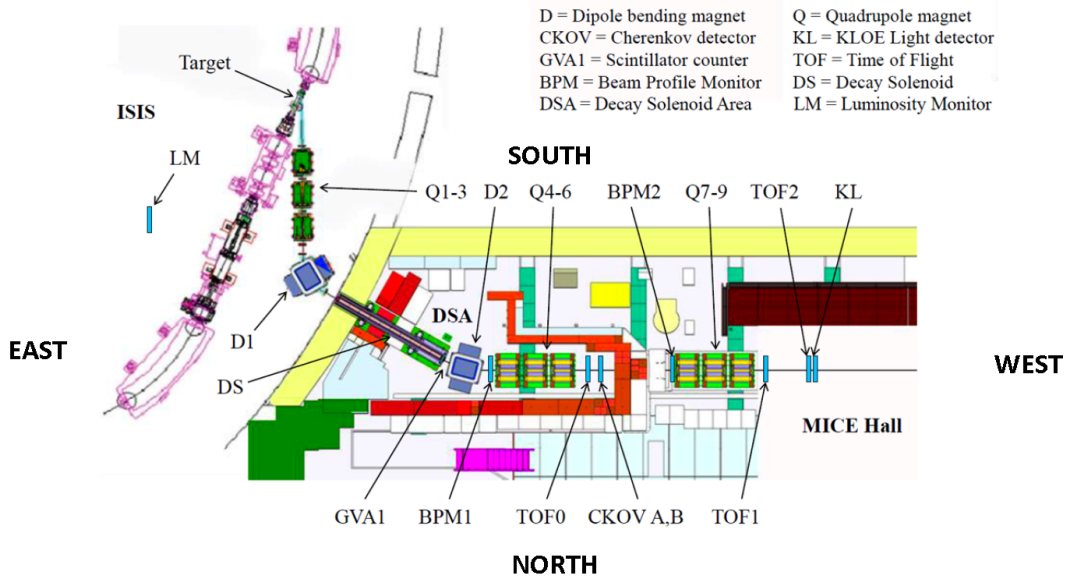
D = Dipole bending magnet
CKOV = Cherenkov detector
GVA1 = Scintillator counter
BPM = Beam Profile Monitor
DSA = Decay Solenoid Area

Q = Quadrupole magnet
KL = KLOE Light detector
TOF = Time of Flight
DS = Decay Solenoid
LM = Luminosity Monitor

Target

ISIS

LM

SOUTH

Q1-3
D2
Q4-6
BPM2
Q7-9
TOF2
KL

D1

DSA

EAST

DS

WEST

MICE Hall

GVA1
BPM1
TOF0
CKOV A,B
TOF1

NORTH